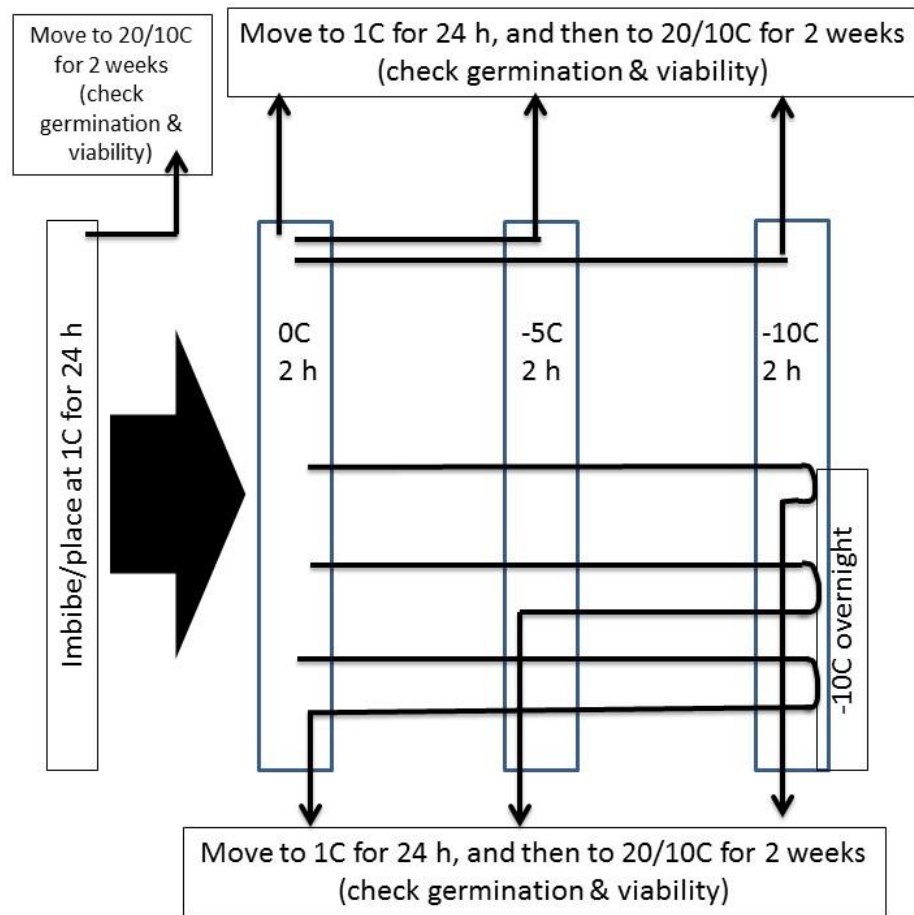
Move to 20/10C for 2 weeks (check germination & viability)

Move to 1C for 24 h, and then to 20/10C for 2 weeks (check germination & viability)

Imbibe/place at 1C for 24 h

0C
2 h

-5C
2 h

-10C
2 h

-10C overnight

Move to 1C for 24 h, and then to 20/10C for 2 weeks (check germination & viability)